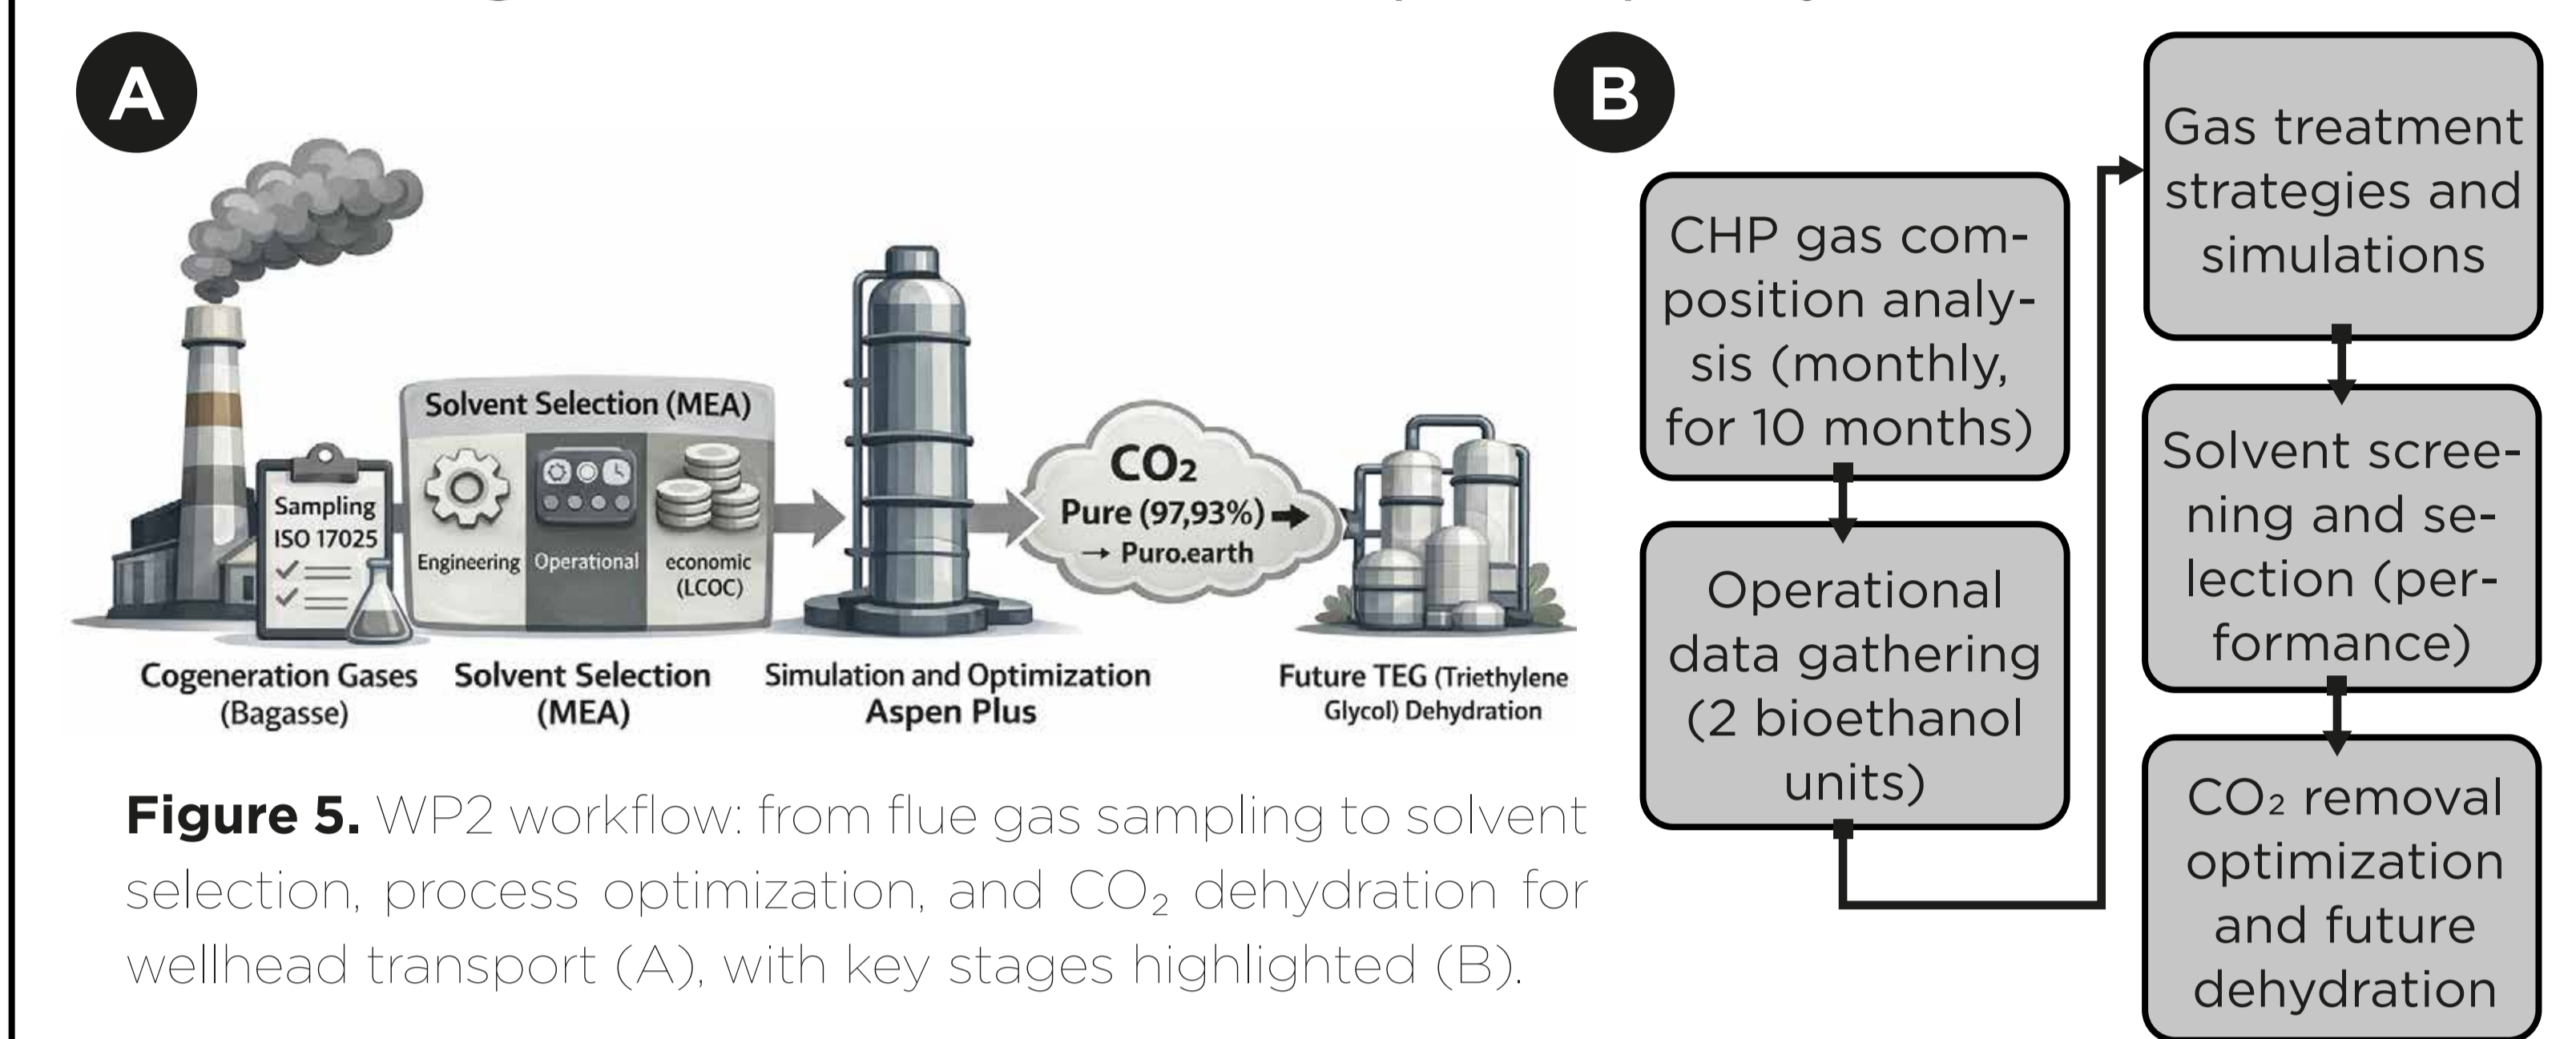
A

Sampling ISO 17025

Solvent Selection (MEA)

Engineering Operational economic (LCOC)

$CO_2$ Pure (97,93%) → Puro.earth

Cogeneration Gases (Bagasse)

Solvent Selection (MEA)

Simulation and Optimization Aspen Plus

Future TEG (Triethylene Glycol) Dehydration

**Figure 5.** WP2 workflow: from flue gas sampling to solvent selection, process optimization, and $CO_2$ dehydration for wellhead transport (A), with key stages highlighted (B).

B

CHP gas composition analysis (monthly, for 10 months)

Operational data gathering (2 bioethanol units)

Gas treatment strategies and simulations

Solvent screening and selection (performance)

$CO_2$ removal optimization and future dehydration